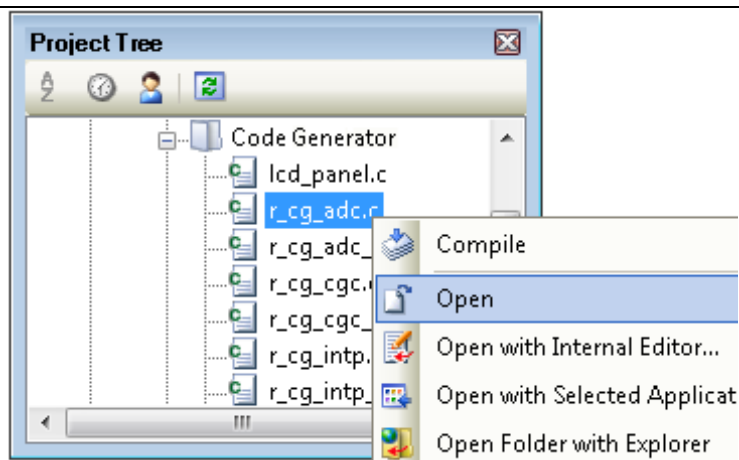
Project Tree

Code Generator
lcd_panel.c
r_cg_adc.c
r_cg_adc_
r_cg_cgc.
r_cg_cgc_
r_cg_intp.
r_cg_intp_

Compile
Open
Open with Internal Editor...
Open with Selected Applicat
Open Folder with Explorer